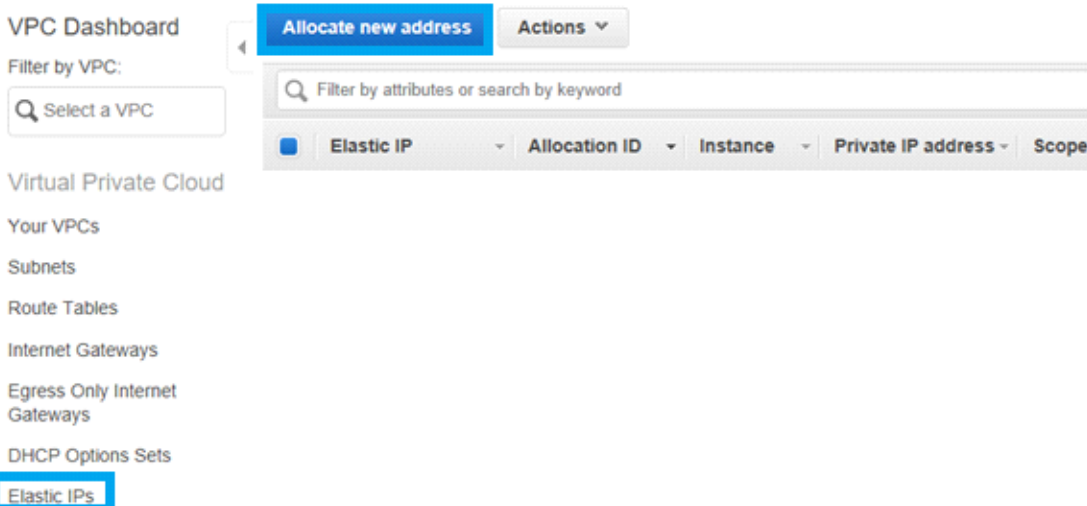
VPC Dashboard
Filter by VPC:
Select a VPC

Virtual Private Cloud
Your VPCs
Subnets
Route Tables
Internet Gateways
Egress Only Internet Gateways
DHCP Options Sets
Elastic IPs

Allocate new address
Actions

Filter by attributes or search by keyword

| Elastic IP | Allocation ID | Instance | Private IP address | Scope |
|---|---|---|---|---|